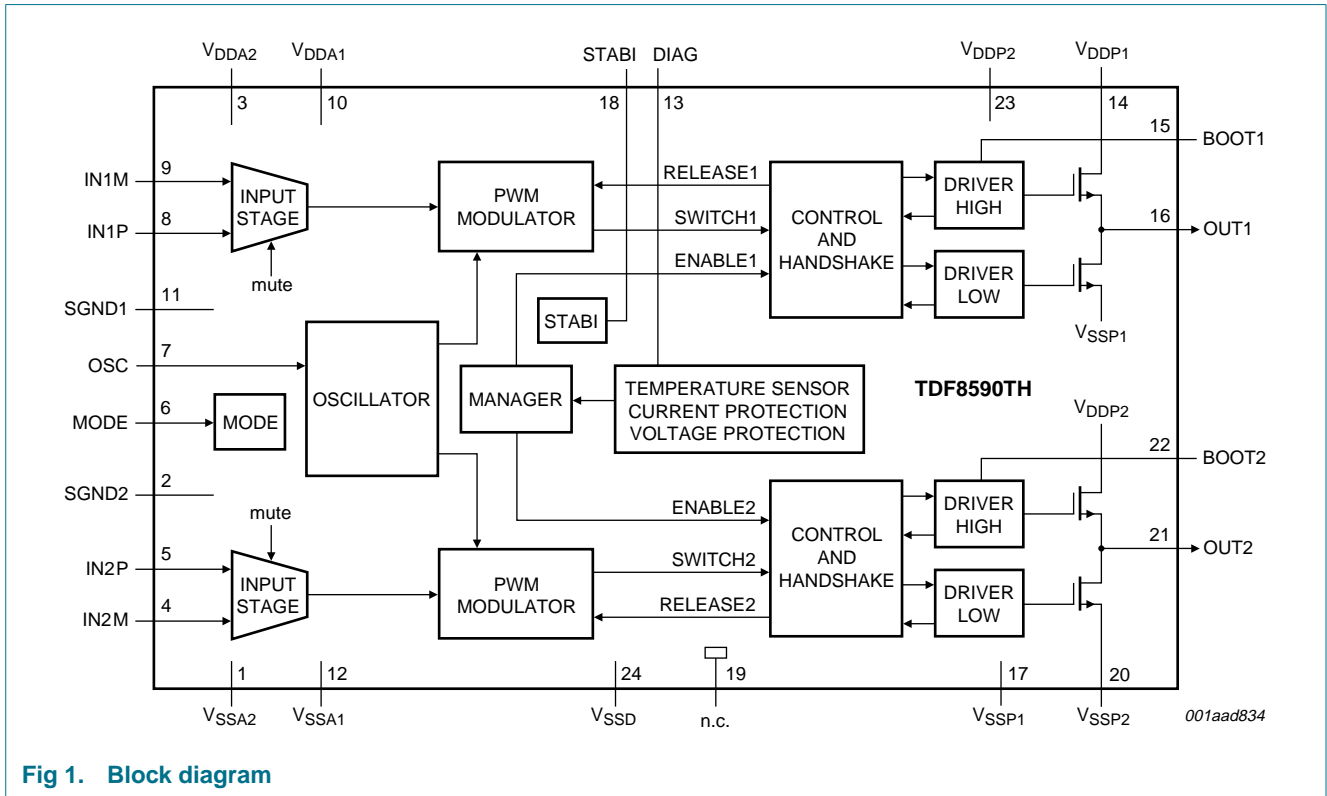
$V_{DDA2}$ $V_{DDA1}$ STABI DIAG $V_{DDP2}$ $V_{DDP1}$

3 10 18 13 23 14

15 BOOT1

IN1M 9
IN1P 8

INPUT STAGE

mute

PWM MODULATOR

RELEASE1
SWITCH1
ENABLE1

CONTROL AND HANDSHAKE

DRIVER HIGH

DRIVER LOW

16 OUT1

$V_{SSP1}$

SGND1 11

STABI

OSC 7

OSCILLATOR

MANAGER

TEMPERATURE SENSOR
CURRENT PROTECTION
VOLTAGE PROTECTION

TDF8590TH

MODE 6

MODE

$V_{DDP2}$

22 BOOT2

SGND2 2

ENABLE2

CONTROL AND HANDSHAKE

DRIVER HIGH

21 OUT2

mute

IN2P 5
IN2M 4

INPUT STAGE

PWM MODULATOR

SWITCH2
RELEASE2

DRIVER LOW

1 12 24 19 17 20

$V_{SSA2}$ $V_{SSA1}$ $V_{SSD}$ n.c. $V_{SSP1}$ $V_{SSP2}$

001aad834

Fig 1. Block diagram